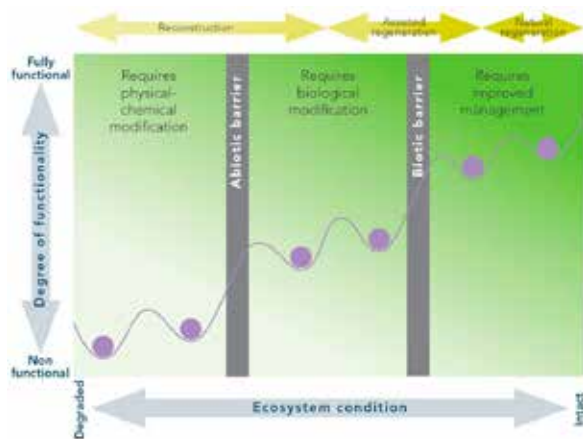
Reconstruction

Assisted regeneration

Natural regeneration

Fully functional

Degree of functionality

Non functional

Requires physical-chemical modification

Abiotic barrier

Requires biological modification

Biotic barrier

Requires improved management

Degraded

Ecosystem condition

Intact